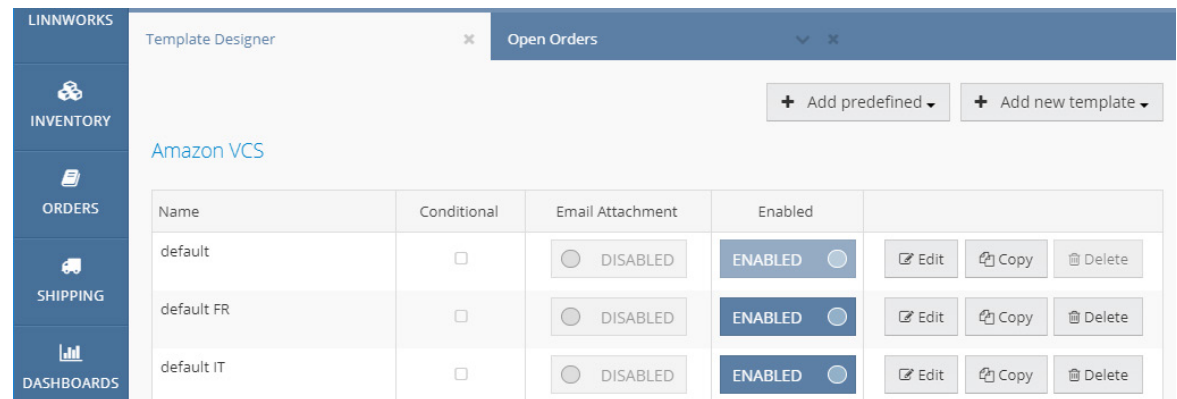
LINNWORKS

INVENTORY

ORDERS

SHIPPING

DASHBOARDS

Template Designer ×

Open Orders ×

+ Add predefined

+ Add new template

Amazon VCS

| Name | Conditional | Email Attachment | Enabled | |
|---|---|---|---|---|
| default | | DISABLED | ENABLED | Edit Copy Delete |
| default FR | | DISABLED | ENABLED | Edit Copy Delete |
| default IT | | DISABLED | ENABLED | Edit Copy Delete |